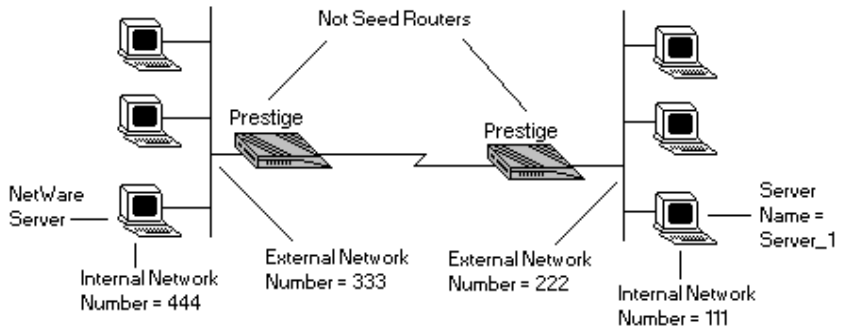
Not Seed Routers

Prestige

Prestige

NetWare Server

Internal Network Number = 444

External Network Number = 333

External Network Number = 222

Server Name = Server_1

Internal Network Number = 111